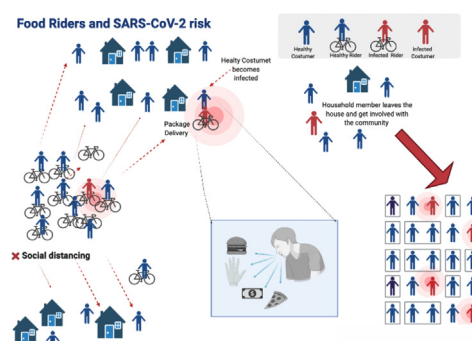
Food Riders and SARS-CoV-2 risk

Healthy Costumer

Healthy Rider

Infected Rider

Infected Costumer

Healty Costumet becomes infected

Package Delivery

Household member leaves the house and get involved with the community

Social distancing